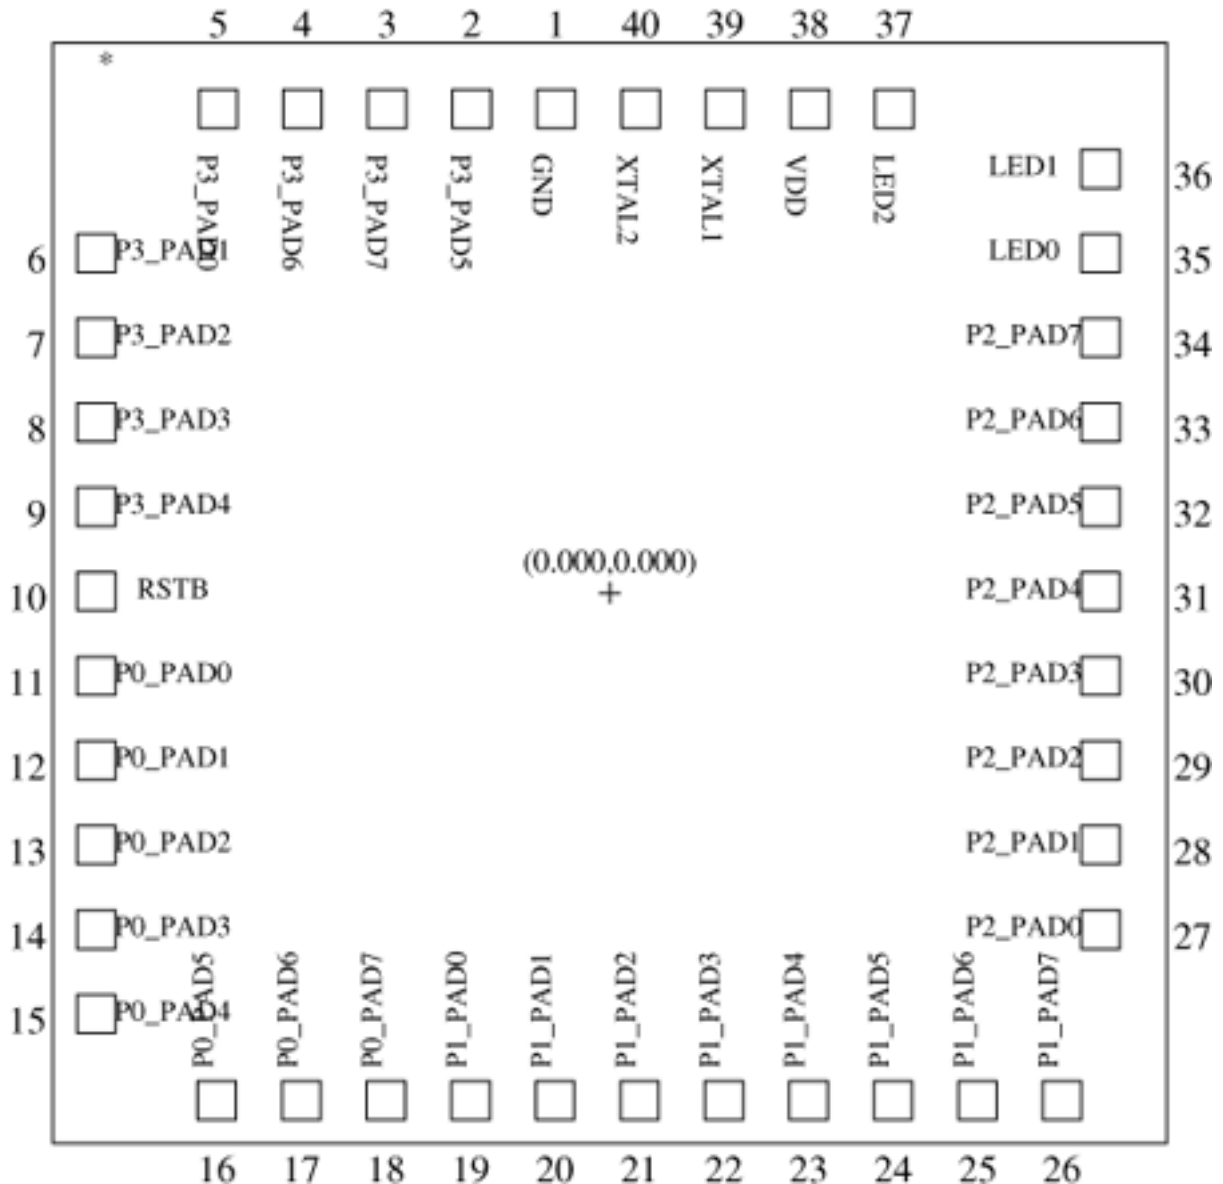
5 4 3 2 1 40 39 38 37

*

P3_PAD0 P3_PAD6 P3_PAD7 P3_PAD5 GND XTAL2 XTAL1 VDD LED2

LED1 36
LED0 35

6 P3_PAD1
7 P3_PAD2
8 P3_PAD3
9 P3_PAD4
10 RSTB
11 P0_PAD0
12 P0_PAD1
13 P0_PAD2
14 P0_PAD3
15 P0_PAD4

(0.000,0.000)
+

P2_PAD7 34
P2_PAD6 33
P2_PAD5 32
P2_PAD4 31
P2_PAD3 30
P2_PAD2 29
P2_PAD1 28
P2_PAD0 27

P0_PAD5 P0_PAD6 P0_PAD7 P1_PAD0 P1_PAD1 P1_PAD2 P1_PAD3 P1_PAD4 P1_PAD5 P1_PAD6 P1_PAD7

16 17 18 19 20 21 22 23 24 25 26